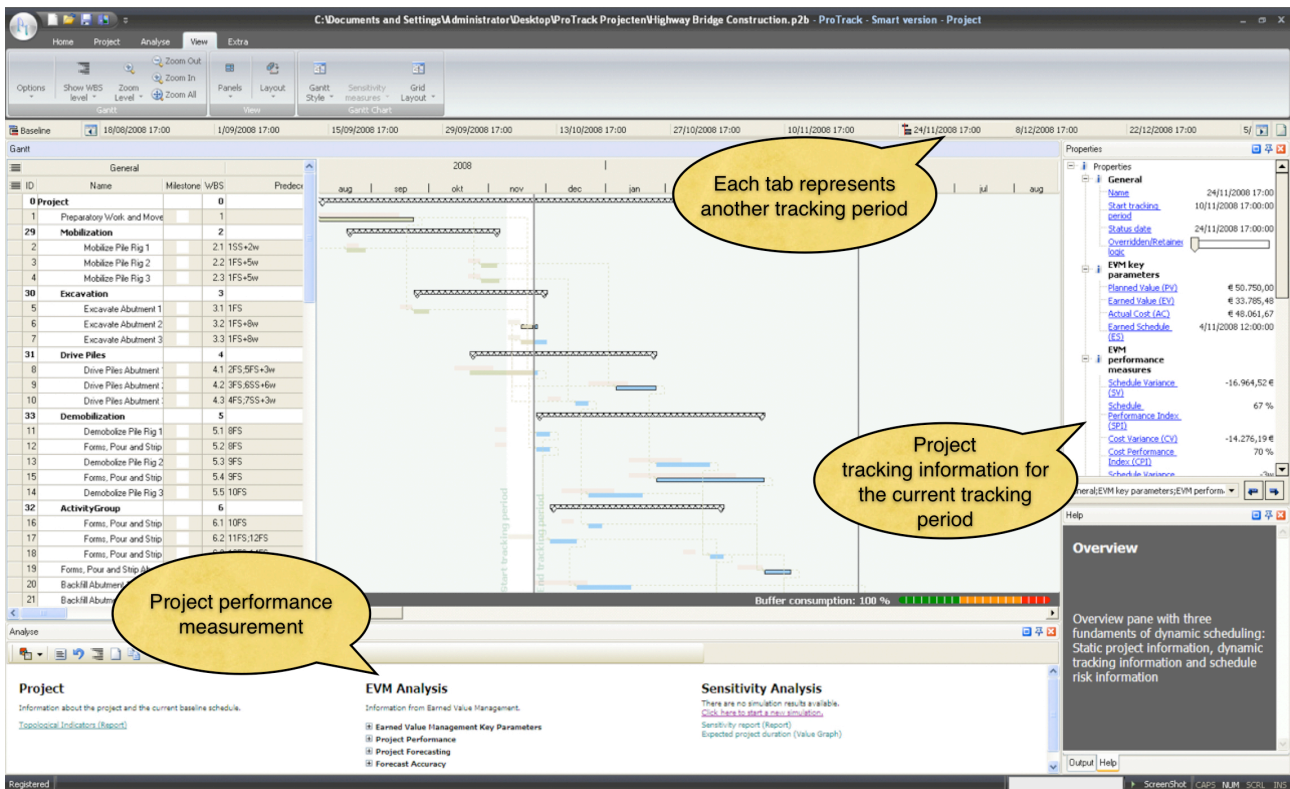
C:\Documents and Settings\Administrator\Desktop\ProTrack Projecten\Highway Bridge Construction.p2b - ProTrack - Smart version - Project

Home Project Analyse View Extra

Options | Show WBS level | Zoom Level | Zoom Out | Zoom In | Zoom All | Gantt | Panels | Layout | View | Gantt Style | Sensitivity measures | Grid Layout | Gantt Chart

Baseline 18/08/2008 17:00 1/09/2008 17:00 15/09/2008 17:00 29/09/2008 17:00 13/10/2008 17:00 27/10/2008 17:00 10/11/2008 17:00 24/11/2008 17:00 8/12/2008 17:00 22/12/2008 17:00 5/

Gantt

| ID | Name | Milestone | WBS | Predecessors |
|---|---|---|---|---|
| 0 | Project | | 0 | |
| 1 | Preparatory Work and Move | | 1 | |
| 29 | Mobilization | | 2 | |
| 2 | Mobilize Pile Rig 1 | | 2.1 | 1SS+2w |
| 3 | Mobilize Pile Rig 2 | | 2.2 | 1FS+5w |
| 4 | Mobilize Pile Rig 3 | | 2.3 | 1FS+5w |
| 30 | Excavation | | 3 | |
| 5 | Excavate Abutment 1 | | 3.1 | 1FS |
| 6 | Excavate Abutment 2 | | 3.2 | 1FS+8w |
| 7 | Excavate Abutment 3 | | 3.3 | 1FS+8w |
| 31 | Drive Piles | | 4 | |
| 8 | Drive Piles Abutment | | 4.1 | 2FS;5FS+3w |
| 9 | Drive Piles Abutment | | 4.2 | 3FS;6SS+6w |
| 10 | Drive Piles Abutment | | 4.3 | 4FS;7SS+3w |
| 33 | Demobilization | | 5 | |
| 11 | Demobolize Pile Rig 1 | | 5.1 | 8FS |
| 12 | Forms, Pour and Strip | | 5.2 | 8FS |
| 13 | Demobolize Pile Rig 2 | | 5.3 | 9FS |
| 15 | Forms, Pour and Strip | | 5.4 | 9FS |
| 14 | Demobolize Pile Rig 3 | | 5.5 | 10FS |
| 32 | ActivityGroup | | 6 | |
| 16 | Forms, Pour and Strip | | 6.1 | 10FS |
| 17 | Forms, Pour and Strip | | 6.2 | 11FS;12FS |
| 18 | Forms, Pour and Strip | | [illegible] | |
| 19 | Forms, Pour and Strip Ab | | | |
| 20 | Backfill Abutment | | | |
| 21 | Backfill Abutm | | | |

2008
aug sep okt nov dec jan jul aug

Start tracking period
End tracking period

Buffer consumption: 100 %

Each tab represents another tracking period

Properties
Properties
General
Name 24/11/2008 17:00
Start tracking period 10/11/2008 17:00:00
Status date 24/11/2008 17:00:00
Overridden/Retained logic
EVM key parameters
Planned Value (PV) € 50.750,00
Earned Value (EV) € 33.785,48
Actual Cost (AC) € 48.061,67
Earned Schedule (ES) 4/11/2008 12:00:00
EVM performance measures
Schedule Variance (SV) -16.964,52 €
Schedule Performance Index (SPI) 67 %
Cost Variance (CV) -14.276,19 €
Cost Performance Index (CPI) 70 %
Schedule Variance -3w

Project tracking information for the current tracking period

General;EVM key parameters;EVM perform

Help
Overview
Overview pane with three fundaments of dynamic scheduling: Static project information, dynamic tracking information and schedule risk information

Output Help

Project performance measurement

Analyse

Project
Information about the project and the current baseline schedule.
Topological Indicators (Report)

EVM Analysis
Information from Earned Value Management.
Earned Value Management Key Parameters
Project Performance
Project Forecasting
Forecast Accuracy

Sensitivity Analysis
There are no simulation results available.
Click here to start a new simulation.
Sensitivity report (Report)
Expected project duration (Value Graph)

Registered ScreenShot CAPS NUM SCRL INS